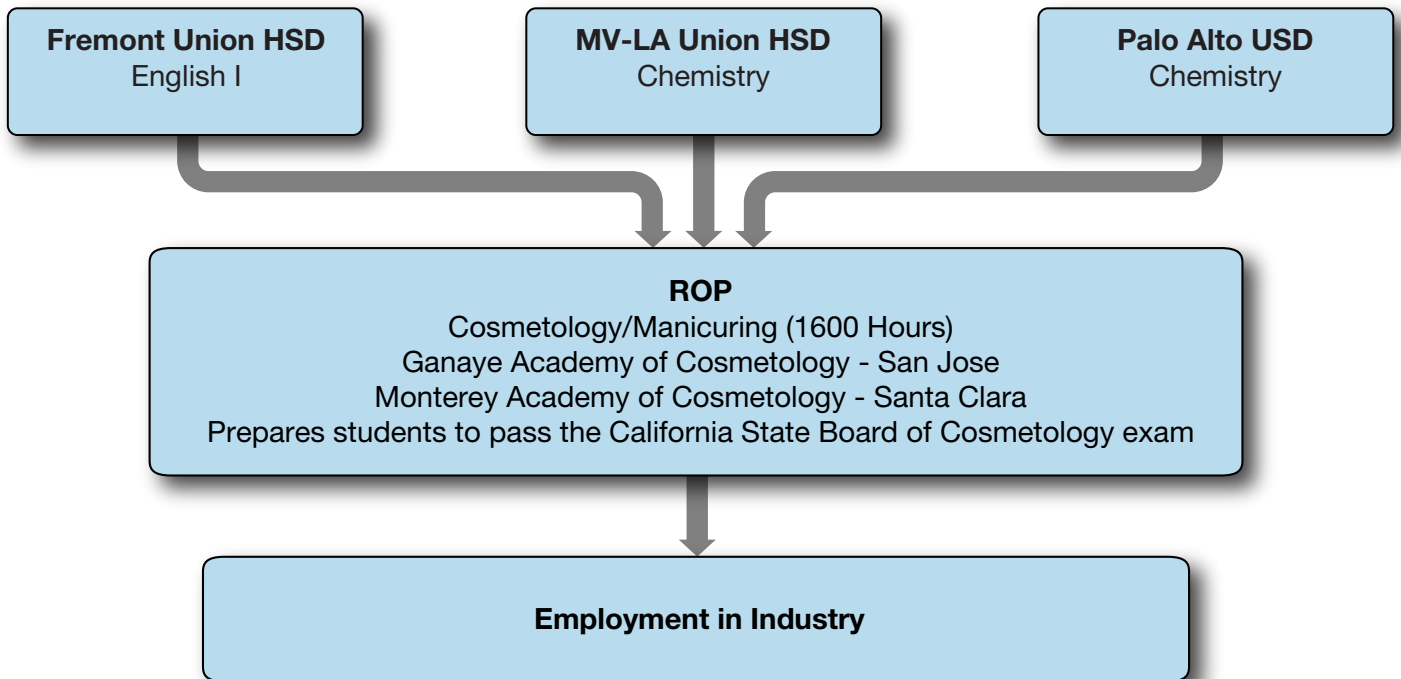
Fremont Union HSD
English I

MV-LA Union HSD
Chemistry

Palo Alto USD
Chemistry

ROP
Cosmetology/Manicuring (1600 Hours)
Ganaye Academy of Cosmetology - San Jose
Monterey Academy of Cosmetology - Santa Clara
Prepares students to pass the California State Board of Cosmetology exam

Employment in Industry